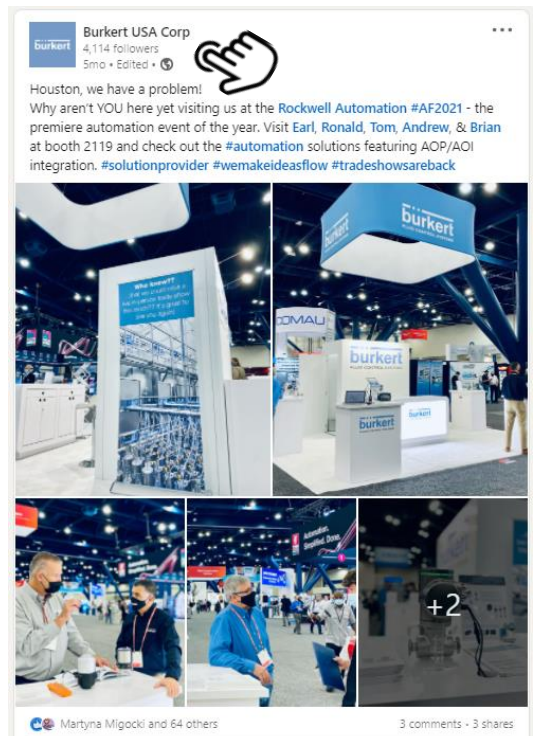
burkert

Burkert USA Corp
4,114 followers
5mo • Edited •

...

Houston, we have a problem!
Why aren't YOU here yet visiting us at the Rockwell Automation #AF2021 - the premiere automation event of the year. Visit Earl, Ronald, Tom, Andrew, & Brian at booth 2119 and check out the #automation solutions featuring AOP/AOI integration. #solutionprovider #wemakeideasflow #tradeshowsareback

Who knew??

burkert

COMAU

burkert

burkert

+2

Martyna Migocki and 64 others

3 comments • 3 shares